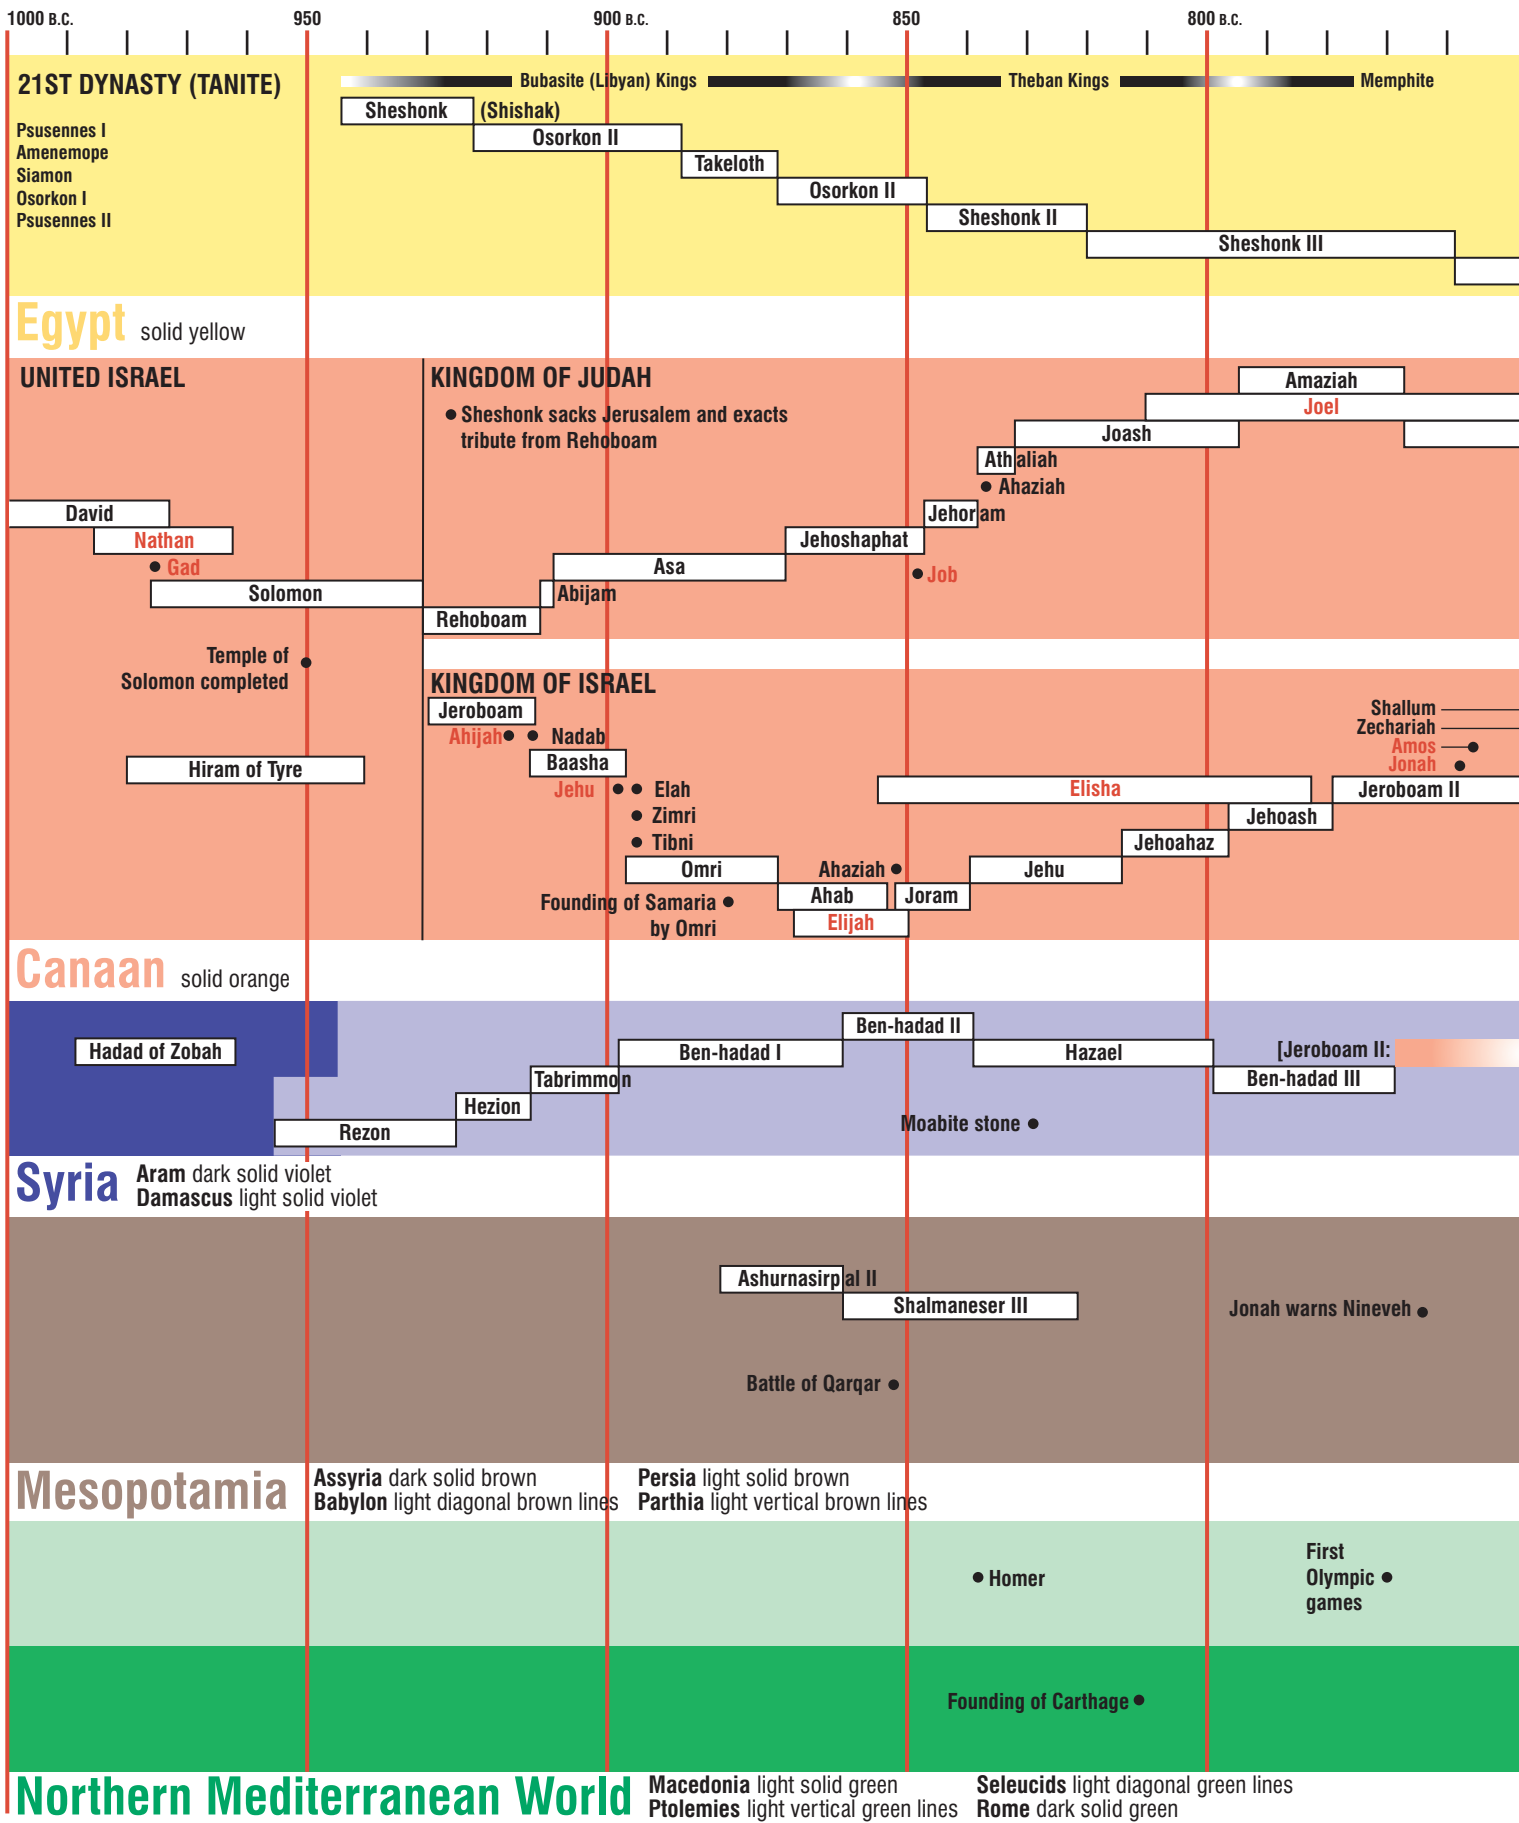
1000 B.C. 950 900 B.C. 850 800 B.C.

21ST DYNASTY (TANITE)
Psusennes I
Amenemope
Siamon
Osorkon I
Psusennes II

Bubasite (Libyan) Kings Theban Kings Memphite

Sheshonk (Shishak)
Osorkon II
Takeloth
Osorkon II
Sheshonk II
Sheshonk III

Egypt solid yellow

UNITED ISRAEL

KINGDOM OF JUDAH
Sheshonk sacks Jerusalem and exacts tribute from Rehoboam

Amaziah
Joel
Joash
Athaliah
Ahaziah
Jehoram
Jehoshaphat
Job
Asa
Abijam
Rehoboam
David
Nathan
Gad
Solomon

Temple of Solomon completed

KINGDOM OF ISRAEL
Jeroboam
Ahijah
Nadab
Baasha
Jehu
Elah
Zimri
Tibni
Omri
Founding of Samaria by Omri
Ahaziah
Ahab
Elijah
Joram
Jehu
Jehoahaz
Jehoash
Elisha
Jeroboam II
Shallum
Zechariah
Amos
Jonah

Hiram of Tyre

Canaan solid orange

Hadad of Zobah
Rezon
Hezion
Tabrimmon
Ben-hadad I
Ben-hadad II
Hazael
[Jeroboam II:
Ben-hadad III
Moabite stone

Syria Aram dark solid violet
Damascus light solid violet

Ashurnasirpal II
Shalmaneser III
Jonah warns Nineveh
Battle of Qarqar

Mesopotamia Assyria dark solid brown
Babylon light diagonal brown lines
Persia light solid brown
Parthia light vertical brown lines

Homer
First Olympic games

Founding of Carthage

Northern Mediterranean World Macedonia light solid green
Ptolemies light vertical green lines
Seleucids light diagonal green lines
Rome dark solid green